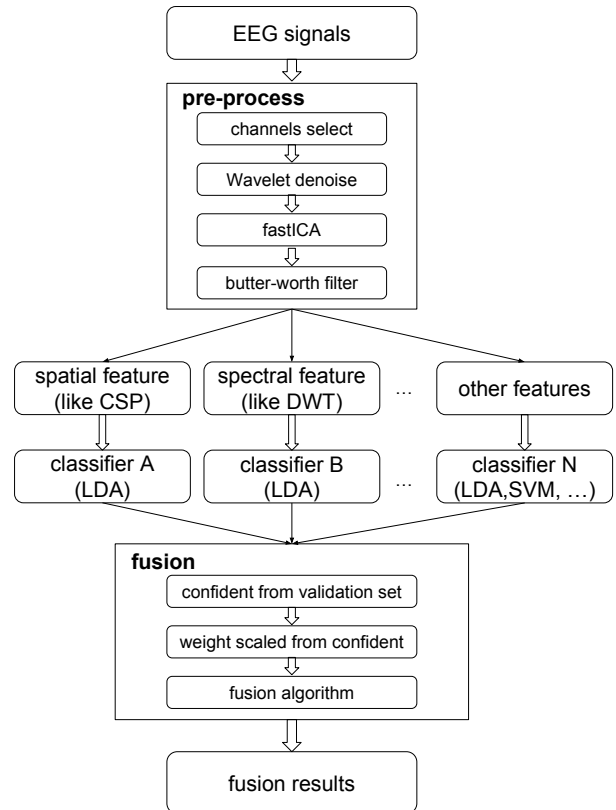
EEG signals

pre-process

channels select

Wavelet denoise

fastICA

butter-worth filter

spatial feature (like CSP)

spectral feature (like DWT)

…

other features

classifier A (LDA)

classifier B (LDA)

…

classifier N (LDA,SVM, …)

fusion

confident from validation set

weight scaled from confident

fusion algorithm

fusion results